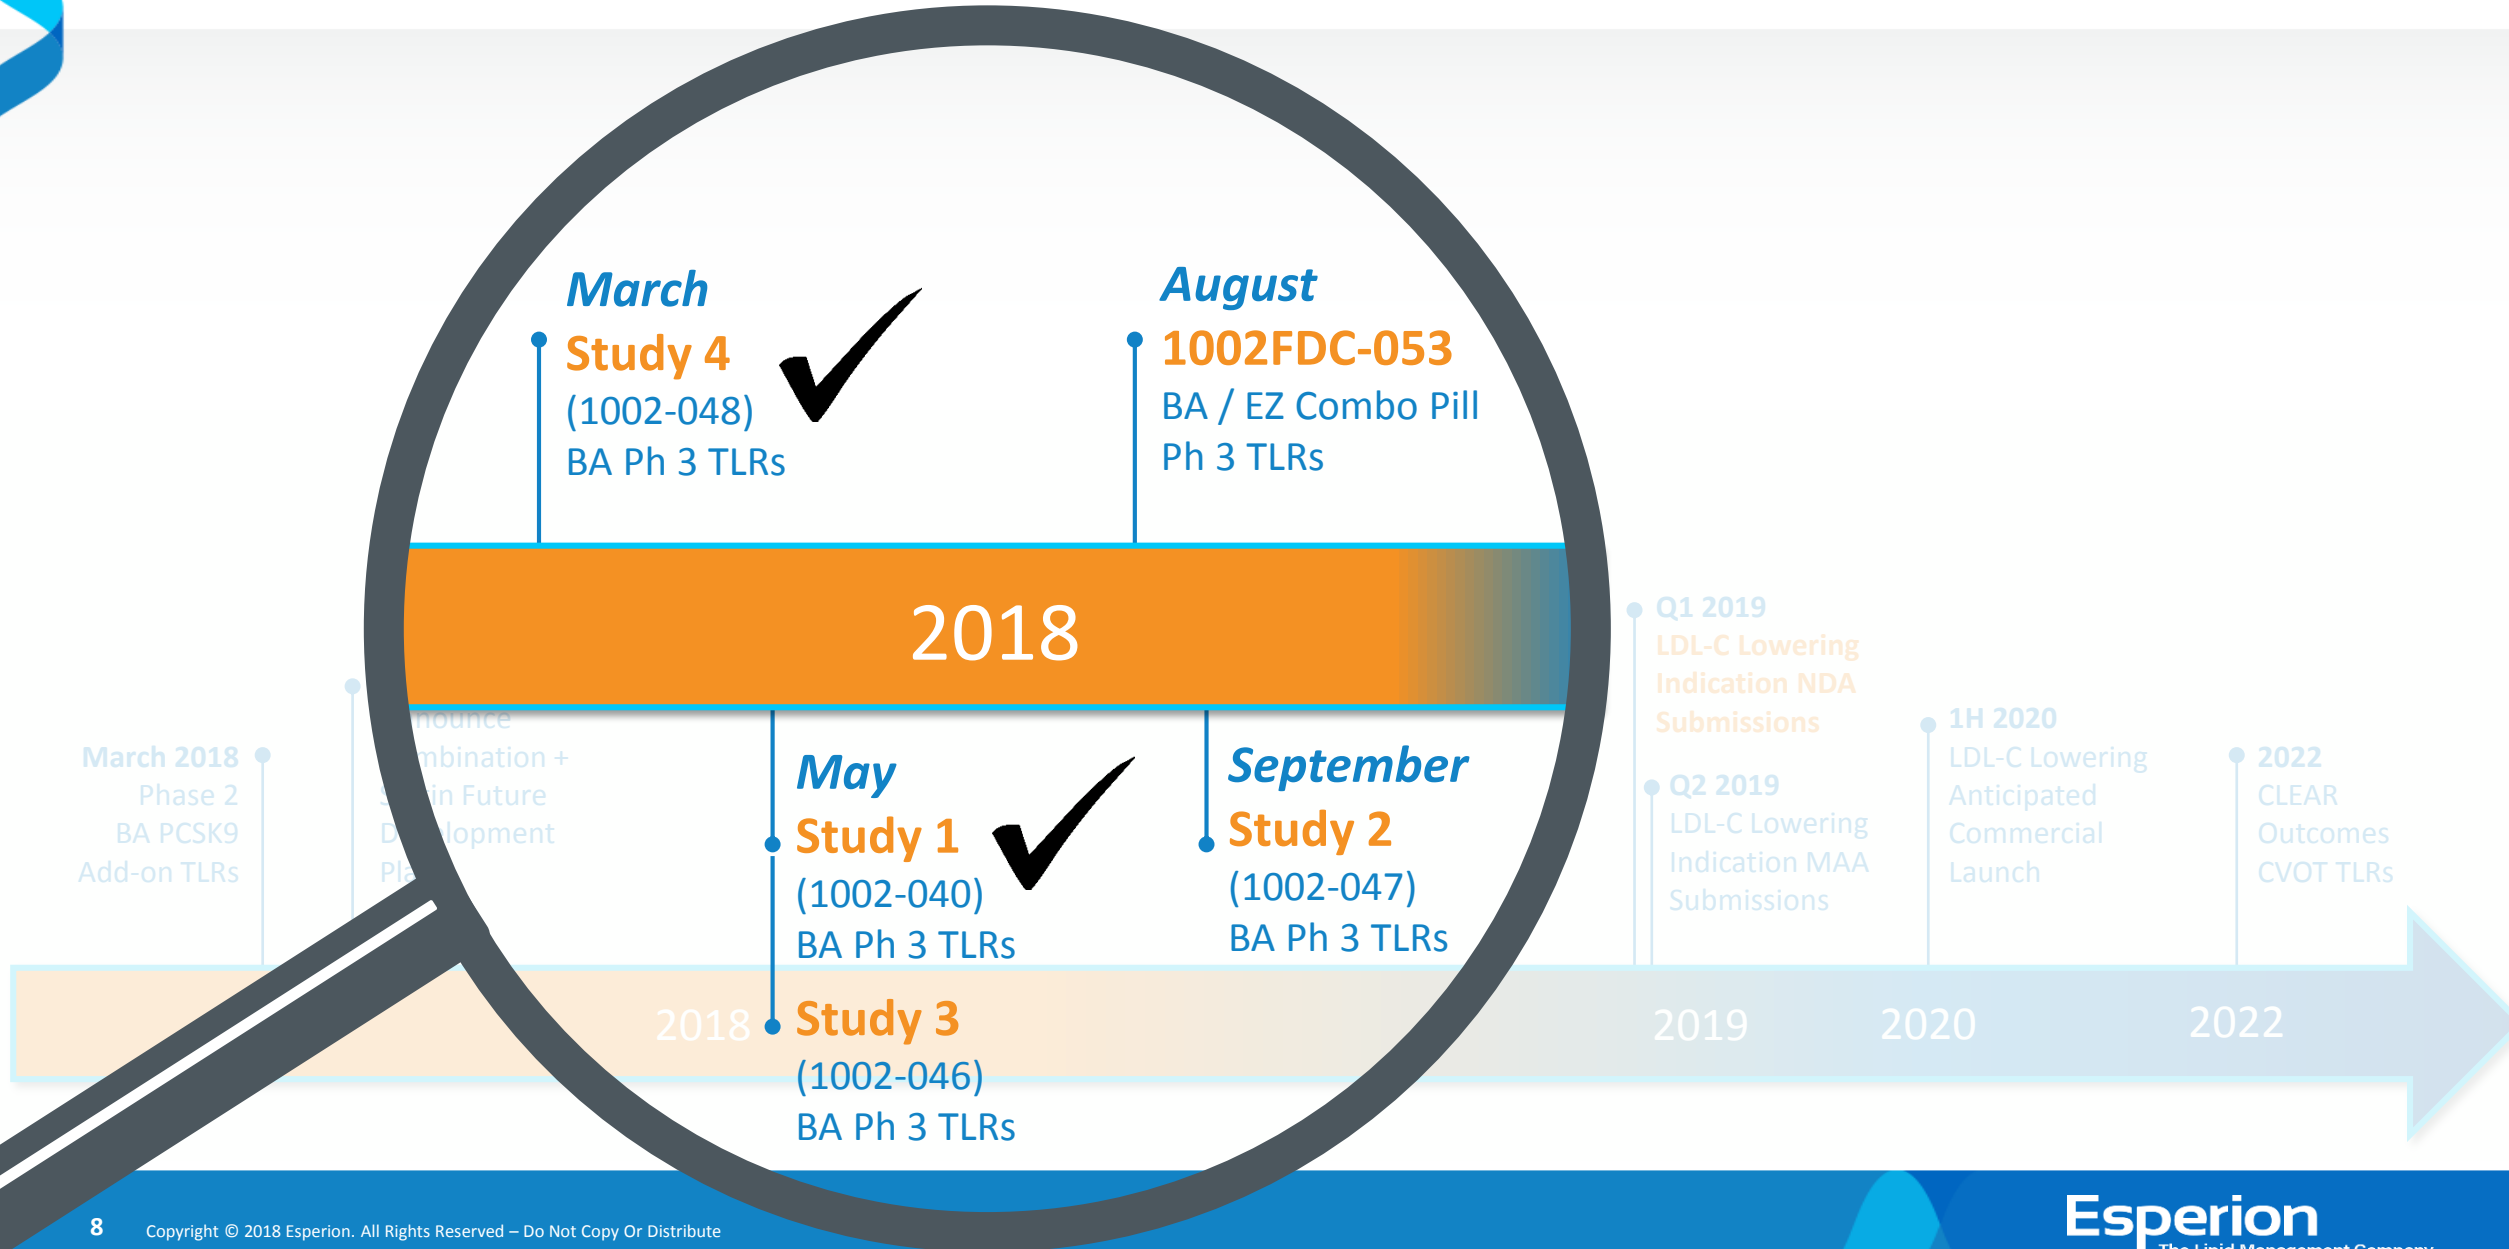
March
Study 4
(1002-048)
BA Ph 3 TLRs

August
1002FDC-053
BA / EZ Combo Pill
Ph 3 TLRs

2018

May
Study 1
(1002-040)
BA Ph 3 TLRs

Study 3
(1002-046)
BA Ph 3 TLRs

September
Study 2
(1002-047)
BA Ph 3 TLRs

March 2018
Phase 2
BA PCSK9
Add-on TLRs

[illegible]nounce
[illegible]mbination +
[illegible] in Future
D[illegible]lopment
Pl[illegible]

Q1 2019
LDL-C Lowering
Indication NDA
Submissions

Q2 2019
LDL-C Lowering
Indication MAA
Submissions

1H 2020
LDL-C Lowering
Anticipated
Commercial
Launch

2022
CLEAR
Outcomes
CVOT TLRs

2018
2019
2020
2022

8
Copyright © 2018 Esperion. All Rights Reserved – Do Not Copy Or Distribute
Esperion
The Lipid Management Company